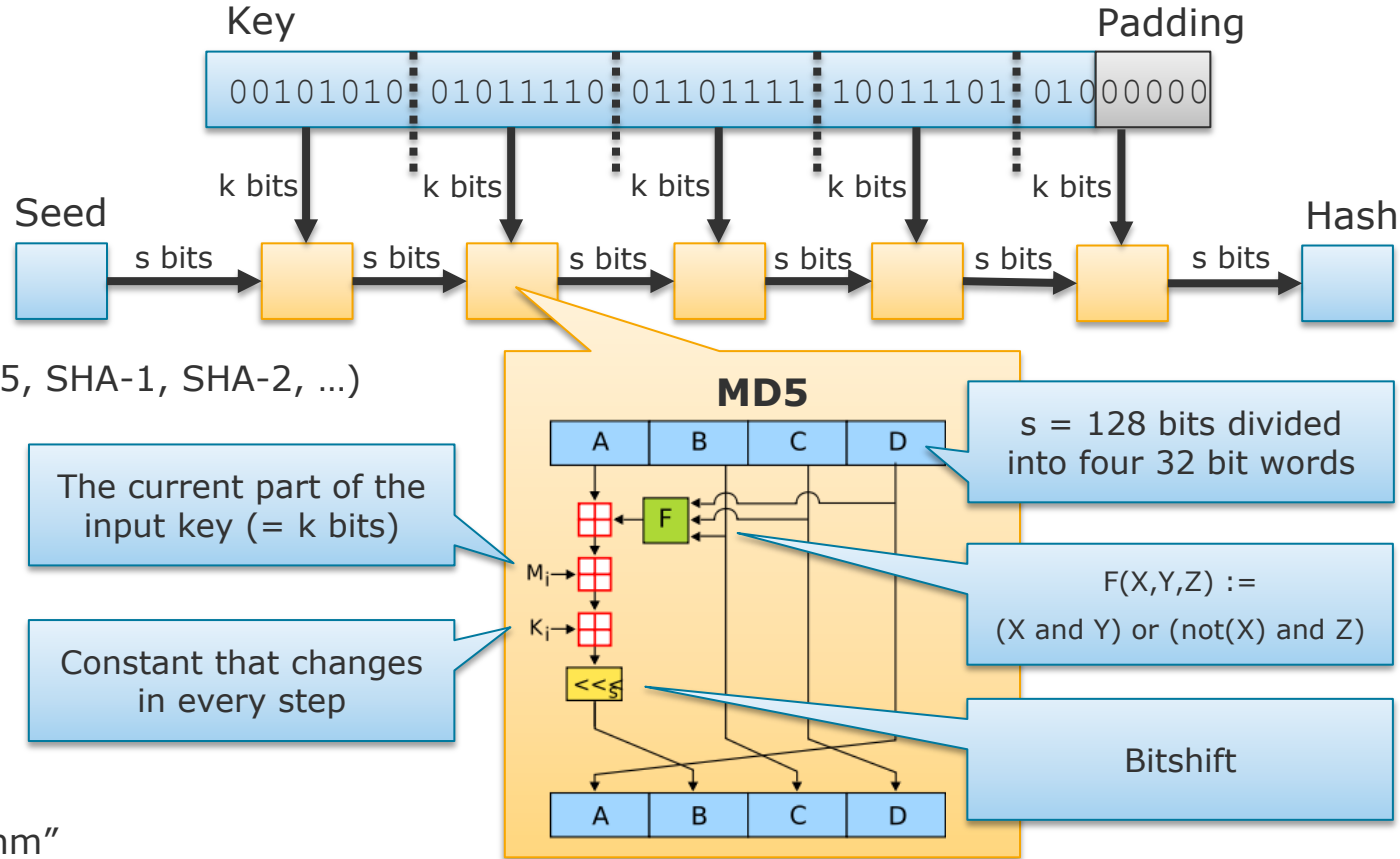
Key

Padding

00101010 01011110 01101111 10011101 01000000

k bits k bits k bits k bits k bits

Seed

Hash

s bits s bits s bits s bits s bits s bits

5, SHA-1, SHA-2, …)

MD5

A B C D

s = 128 bits divided into four 32 bit words

The current part of the input key (= k bits)

F

$M_i$

$K_i$

F(X,Y,Z) :=

(X and Y) or (not(X) and Z)

Constant that changes in every step

<<<s

Bitshift

A B C D

nm”